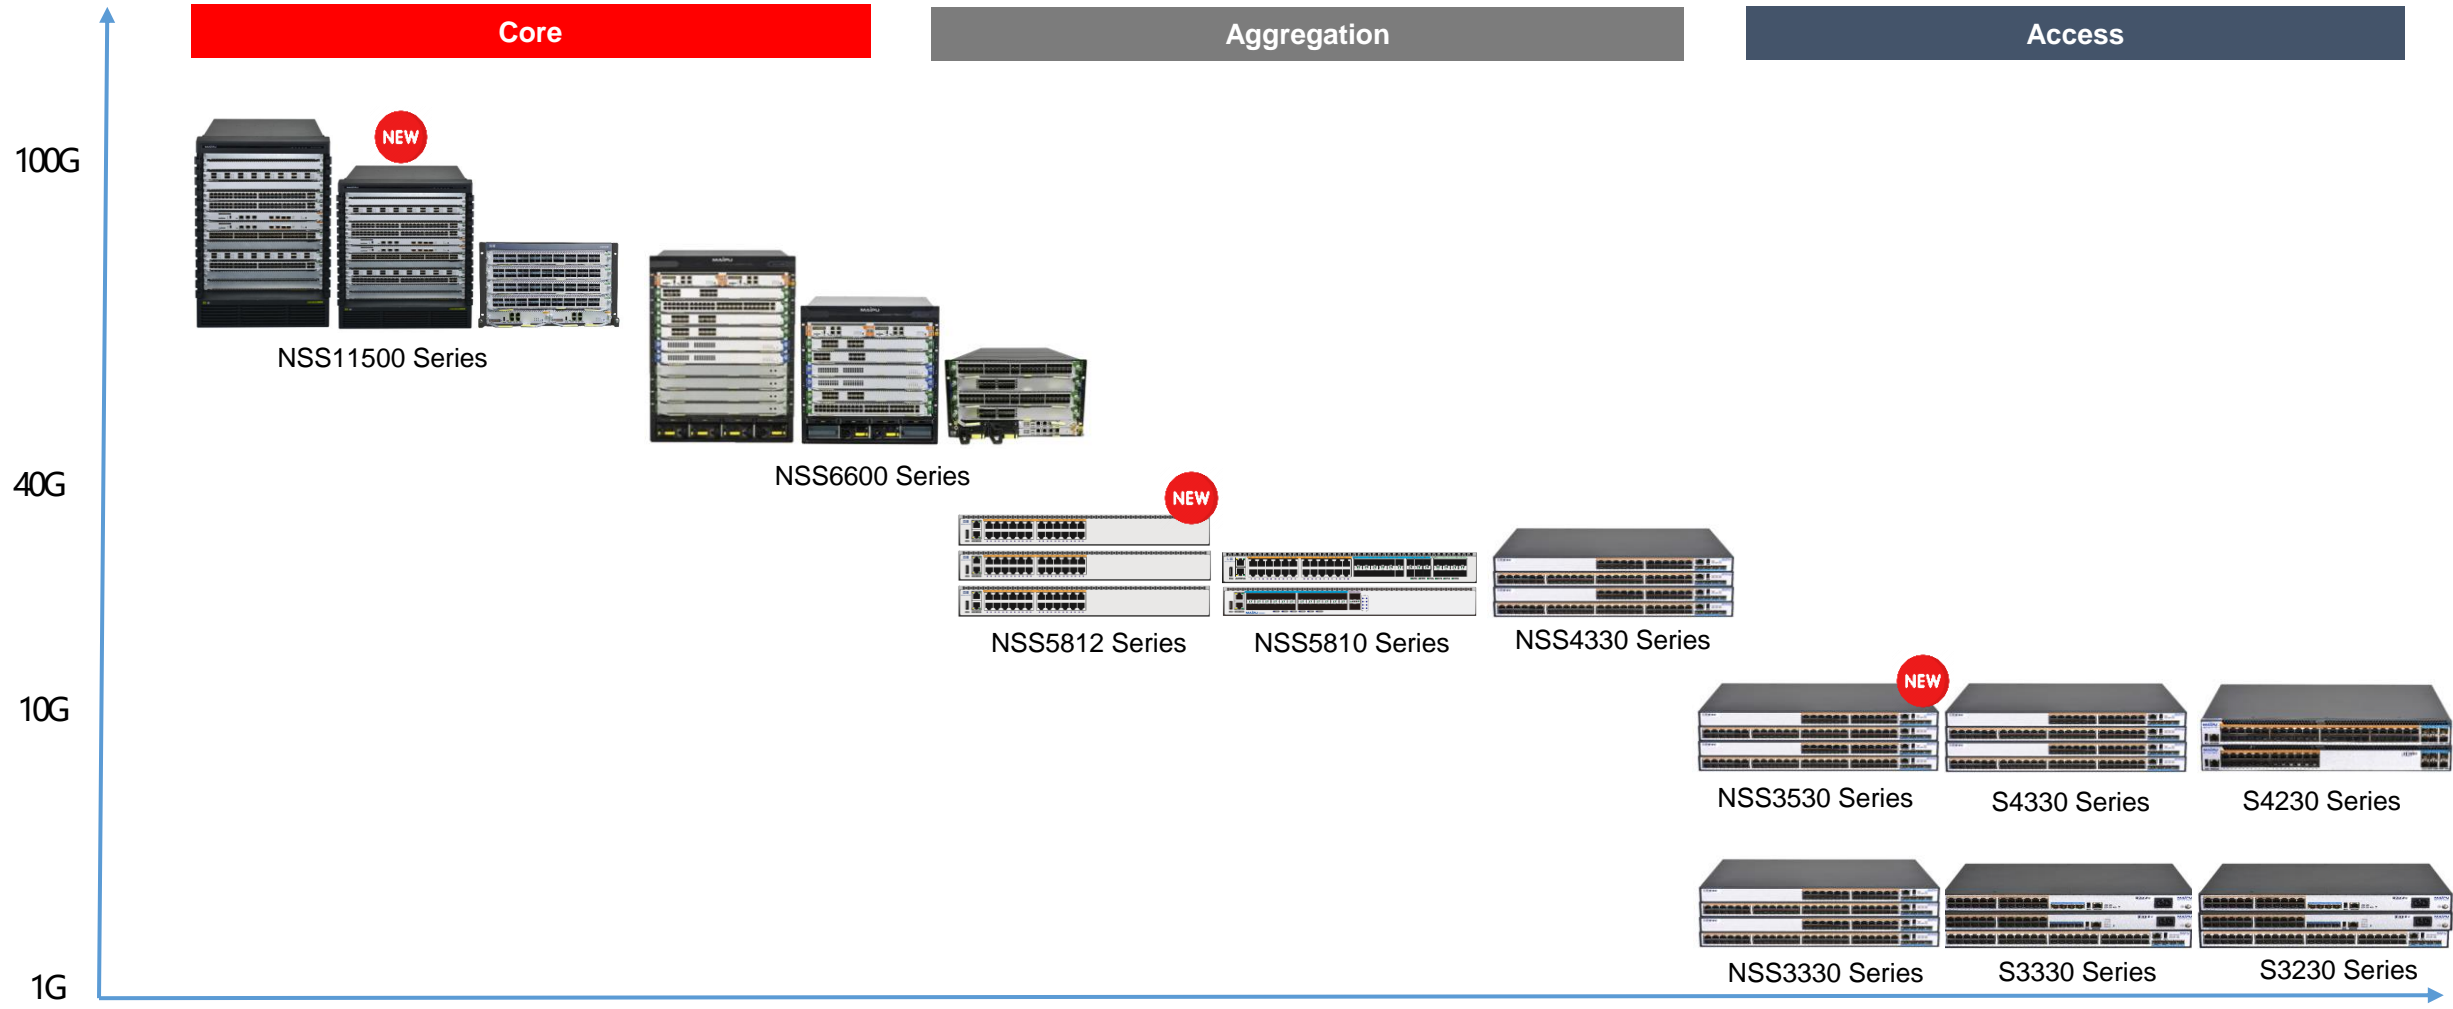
Core

Aggregation

Access

100G

NEW

NSS11500 Series

NSS6600 Series

40G

NEW

NSS5812 Series

NSS5810 Series

NSS4330 Series

10G

NEW

NSS3530 Series

S4330 Series

S4230 Series

NSS3330 Series

S3330 Series

S3230 Series

1G